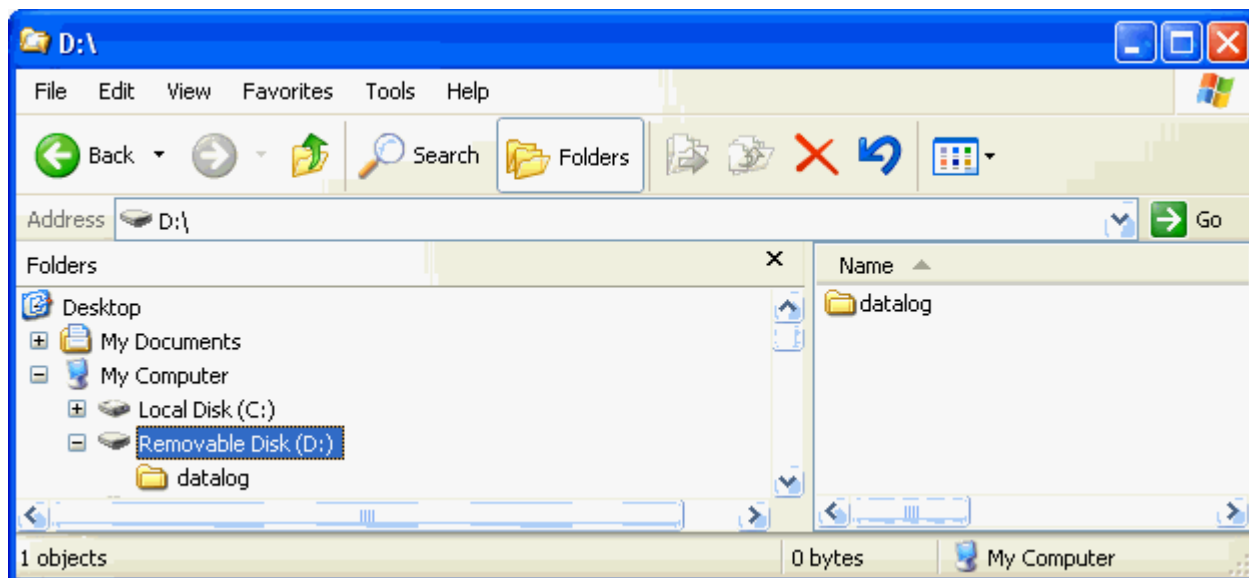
D:\

File Edit View Favorites Tools Help

Back Search Folders

Address D:\ Go

Folders ×

Desktop
My Documents
My Computer
Local Disk (C:)
Removable Disk (D:)
datalog

Name
datalog

1 objects 0 bytes My Computer